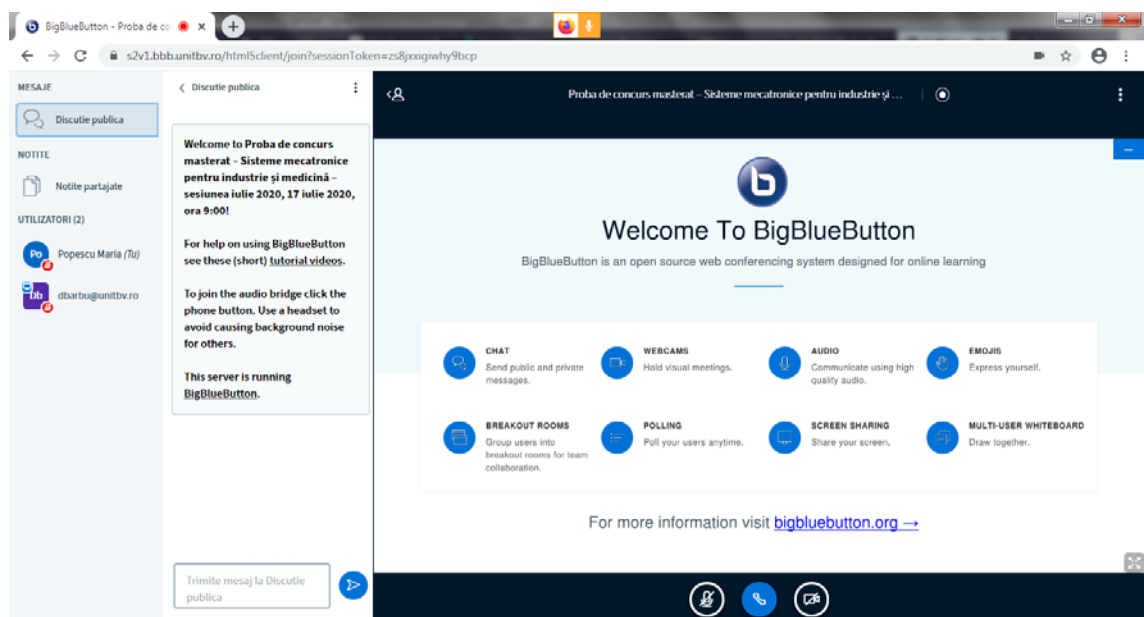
BigBlueButton - Proba de co

s2v1.bbb.unitbv.ro/html5client/join?sessionToken=zs8jxxigiwhy9bcp

MESAJE

Discutie publica

NOTITE

Notite partajate

UTILIZATORI (2)

Po Popescu Maria (Tu)

bb dbarbu@unitbv.ro

Discutie publica

Welcome to Proba de concurs masterat – Sisteme mecatronice pentru industrie și medicină – sesiunea iulie 2020, 17 iulie 2020, ora 9:00!

For help on using BigBlueButton see these (short) tutorial videos.

To join the audio bridge click the phone button. Use a headset to avoid causing background noise for others.

This server is running BigBlueButton.

Trimite mesaj la Discutie publica

Proba de concurs masterat – Sisteme mecatronice pentru industrie și ...

Welcome To BigBlueButton

BigBlueButton is an open source web conferencing system designed for online learning

CHAT
Send public and private messages.

WEBCAMS
Hold visual meetings.

AUDIO
Communicate using high quality audio.

EMOJIS
Express yourself.

BREAKOUT ROOMS
Group users into breakout rooms for team collaboration.

POLLING
Poll your users anytime.

SCREEN SHARING
Share your screen.

MULTI-USER WHITEBOARD
Draw together.

For more information visit bigbluebutton.org →